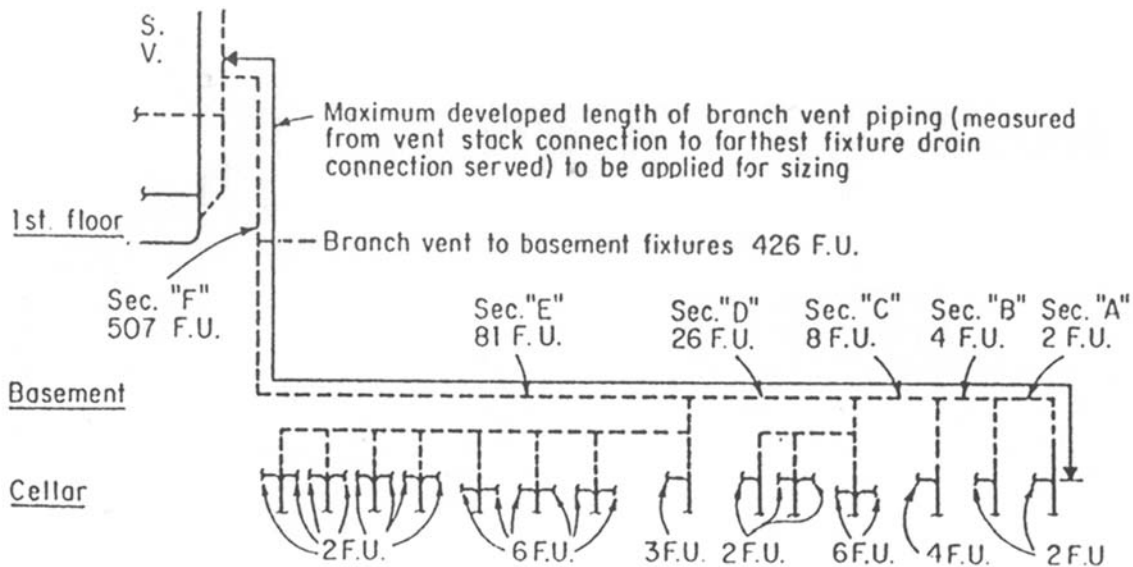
S. V.

Maximum developed length of branch vent piping (measured from vent stack connection to farthest fixture drain connection served) to be applied for sizing

1st. floor

Branch vent to basement fixtures 426 F.U.

Sec. "F" 507 F.U.

Sec."E" 81 F.U.

Sec."D" 26 F.U.

Sec. "C" 8 F.U.

Sec. "B" 4 F.U.

Sec. "A" 2 F.U.

Basement

Cellar

2 F.U.

6 F.U.

3 F.U.

2 F.U.

6 F.U.

4 F.U.

2 F.U